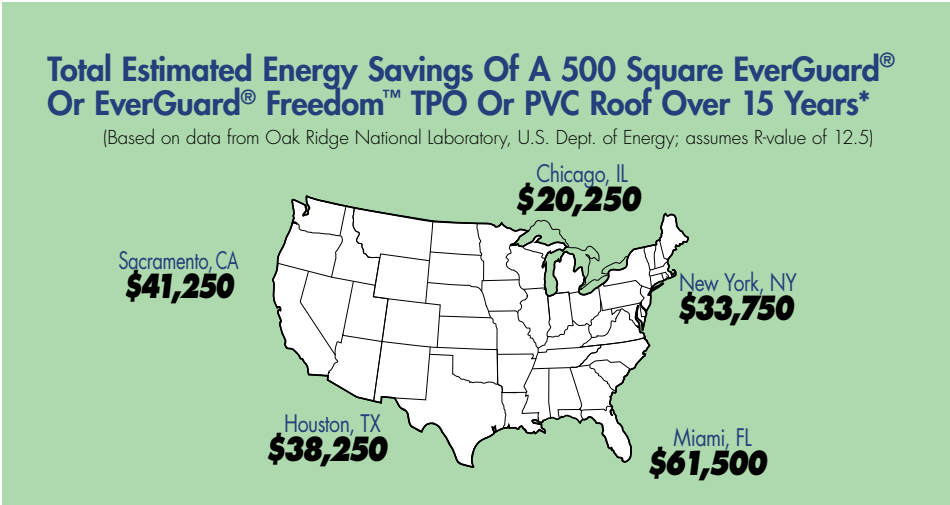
Total Estimated Energy Savings Of A 500 Square EverGuard® Or EverGuard® Freedom™ TPO Or PVC Roof Over 15 Years*

(Based on data from Oak Ridge National Laboratory, U.S. Dept. of Energy; assumes R-value of 12.5)

Chicago, IL
$20,250

Sacramento, CA
$41,250

New York, NY
$33,750

Houston, TX
$38,250

Miami, FL
$61,500